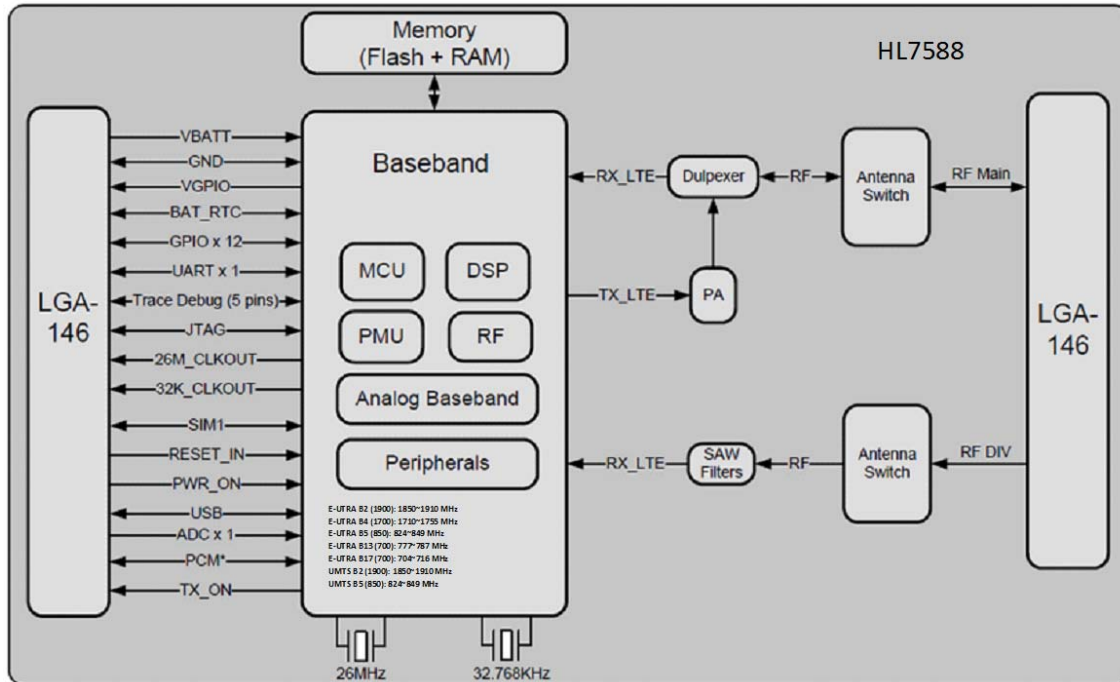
Memory
(Flash + RAM)

HL7588

LGA-146

VBATT
GND
VGPIO
BAT_RTC
GPIO x 12
UART x 1
Trace Debug (5 pins)
JTAG
26M_CLKOUT
32K_CLKOUT
SIM1
RESET_IN
PWR_ON
USB
ADC x 1
PCM*
TX_ON

Baseband

MCU
DSP
PMU
RF
Analog Baseband
Peripherals

E-UTRA B2 (1900): 1850~1910 MHz
E-UTRA B4 (1700): 1710~1755 MHz
E-UTRA B5 (850): 824~849 MHz
E-UTRA B13 (700): 777~787 MHz
E-UTRA B17 (700): 704~716 MHz
UMTS B2 (1900): 1850~1910 MHz
UMTS B5 (850): 824~849 MHz

26MHz
32.768KHz

RX_LTE
Dulpexer
RF
Antenna Switch
RF Main

TX_LTE
PA

LGA-146

RX_LTE
SAW Filters
RF
Antenna Switch
RF DIV